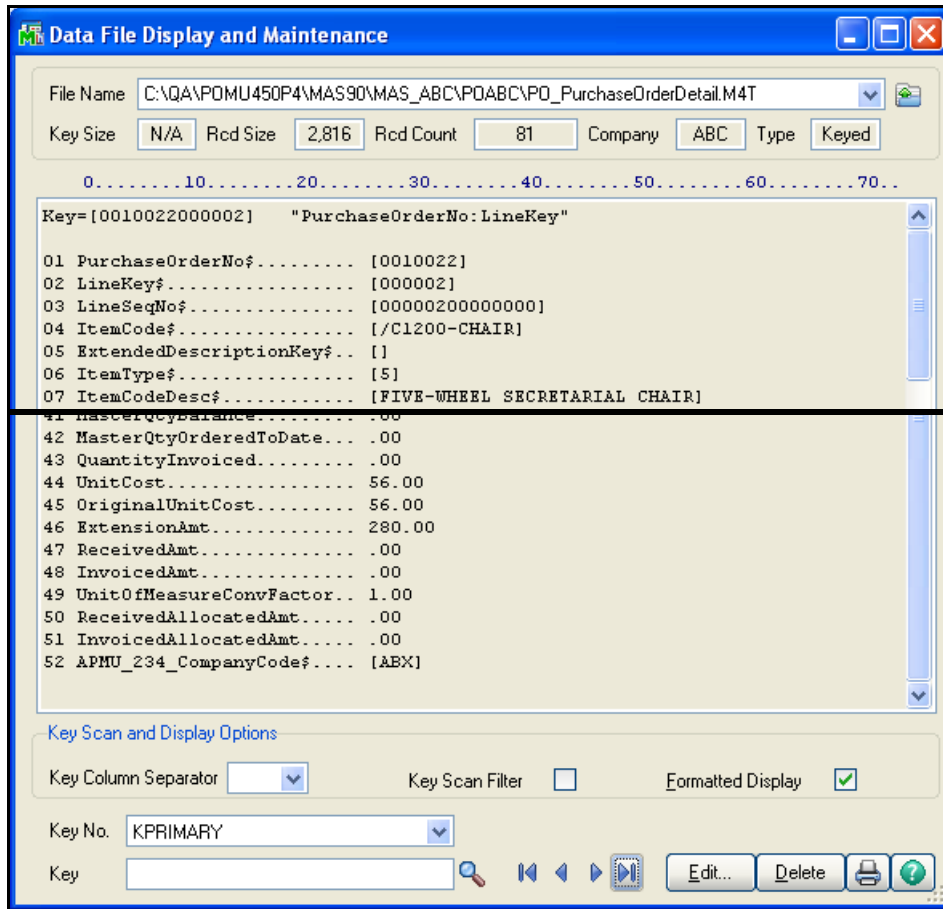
Data File Display and Maintenance

File Name C:\QA\POMU450P4\MAS90\MAS_ABC\POABC\PO_PurchaseOrderDetail.M4T
Key Size N/A Rcd Size 2,816 Rcd Count 81 Company ABC Type Keyed

0.........10.........20.........30.........40.........50.........60.........70..

Key=[0010022000002] "PurchaseOrderNo:LineKey"

01 PurchaseOrderNo$......... [0010022]
02 LineKey$................. [000002]
03 LineSeqNo$............... [00000200000000]
04 ItemCode$................ [/C1200-CHAIR]
05 ExtendedDescriptionKey$.. []
06 ItemType$................ [5]
07 ItemCodeDesc$............ [FIVE-WHEEL SECRETARIAL CHAIR]
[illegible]
42 MasterQtyOrderedToDate... .00
43 QuantityInvoiced......... .00
44 UnitCost................. 56.00
45 OriginalUnitCost......... 56.00
46 ExtensionAmt............. 280.00
47 ReceivedAmt.............. .00
48 InvoicedAmt.............. .00
49 UnitOfMeasureConvFactor.. 1.00
50 ReceivedAllocatedAmt..... .00
51 InvoicedAllocatedAmt..... .00
52 APMU_234_CompanyCode$.... [ABX]

Key Scan and Display Options
Key Column Separator
Key Scan Filter
Formatted Display

Key No. KPRIMARY
Key

Edit... Delete